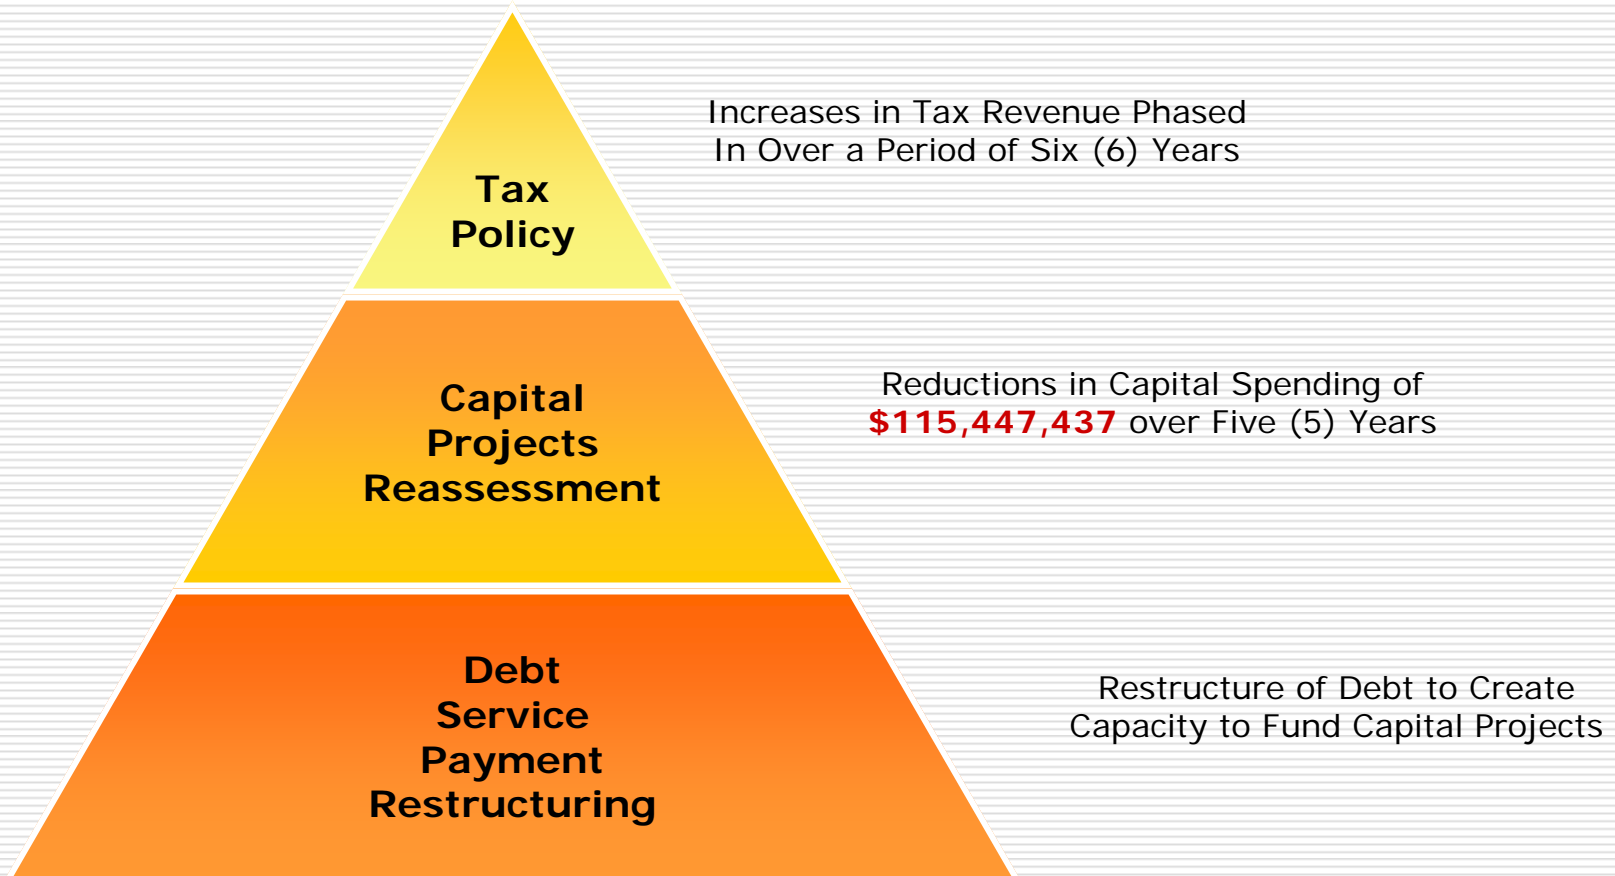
Tax Policy

Increases in Tax Revenue Phased In Over a Period of Six (6) Years

Capital Projects Reassessment

Reductions in Capital Spending of $115,447,437 over Five (5) Years

Debt Service Payment Restructuring

Restructure of Debt to Create Capacity to Fund Capital Projects